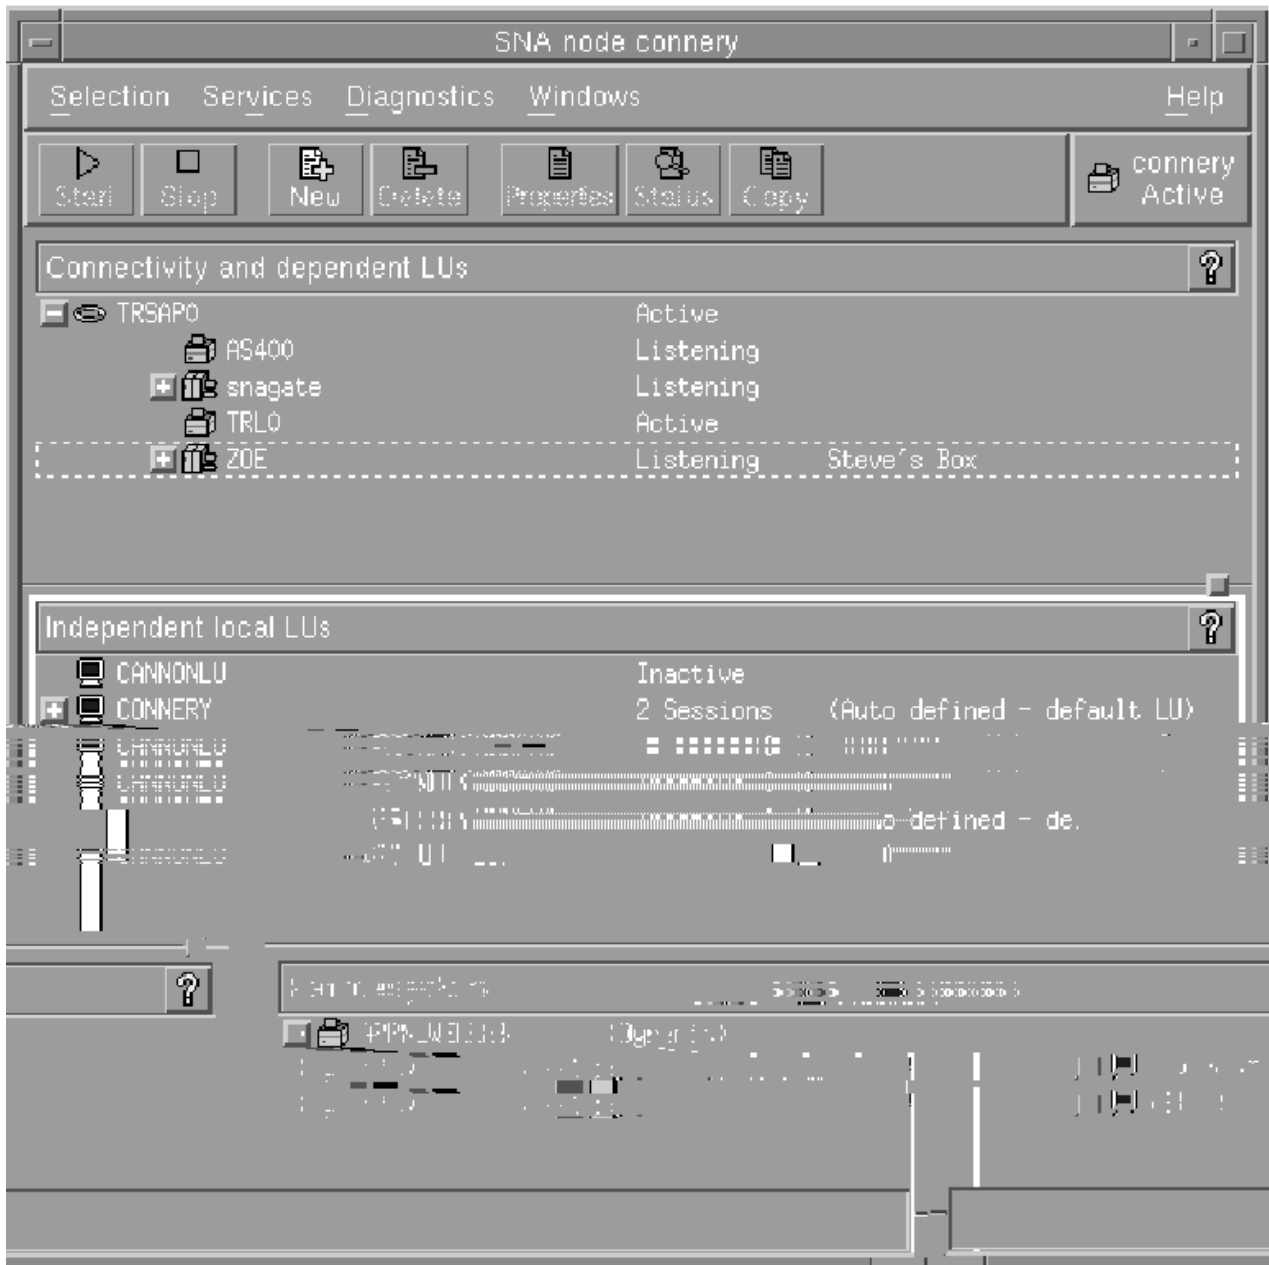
SNA node connery

Selection Services Diagnostics Windows Help

Start Stop New Delete Properties Status Copy

connery Active

Connectivity and dependent LUs

TRSAPO Active
AS400 Listening
snagate Listening
TRLO Active
ZOE Listening Steve's Box

Independent local LUs

CANNONLU Inactive
CONNERY 2 Sessions (Auto defined - default LU)
CANNONLU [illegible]
CANNONLU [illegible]
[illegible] defined - de.
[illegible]

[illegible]
APPN_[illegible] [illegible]
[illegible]